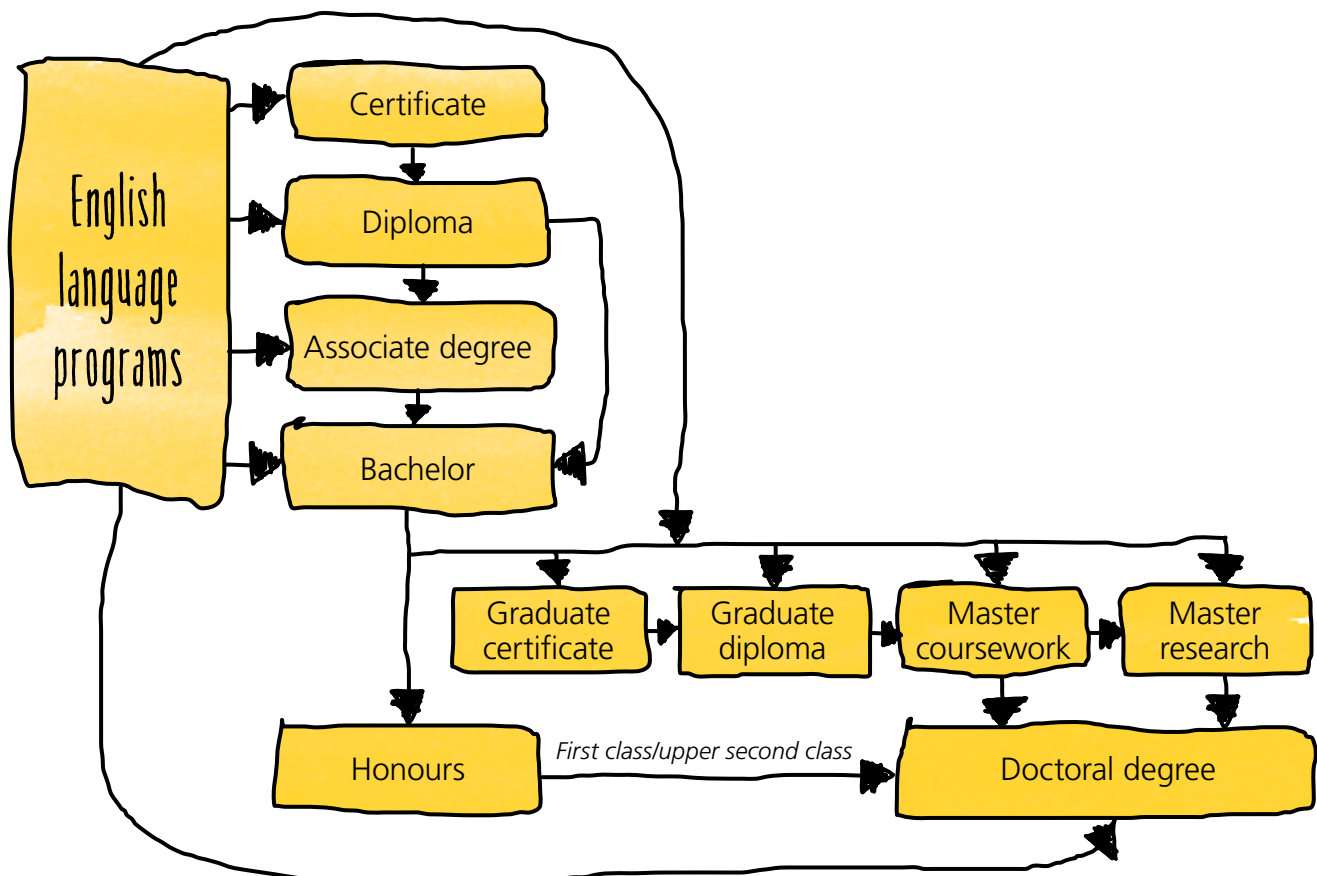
English language programs

Certificate

Diploma

Associate degree

Bachelor

Graduate certificate

Graduate diploma

Master coursework

Master research

Honours

First class/upper second class

Doctoral degree